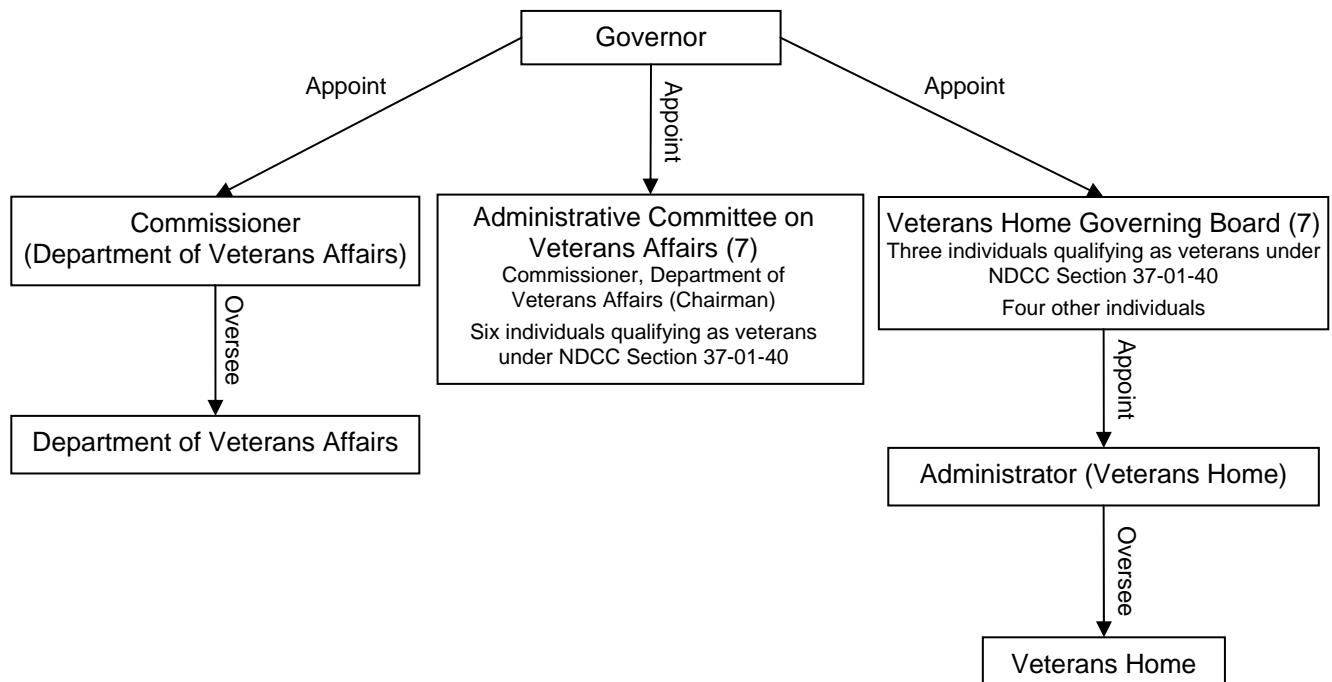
Governor

Appoint

Appoint

Appoint

Commissioner (Department of Veterans Affairs)

Oversee

Department of Veterans Affairs

Administrative Committee on Veterans Affairs (7)
Commissioner, Department of Veterans Affairs (Chairman)
Six individuals qualifying as veterans under NDCC Section 37-01-40

Veterans Home Governing Board (7)
Three individuals qualifying as veterans under NDCC Section 37-01-40
Four other individuals

Appoint

Administrator (Veterans Home)

Oversee

Veterans Home